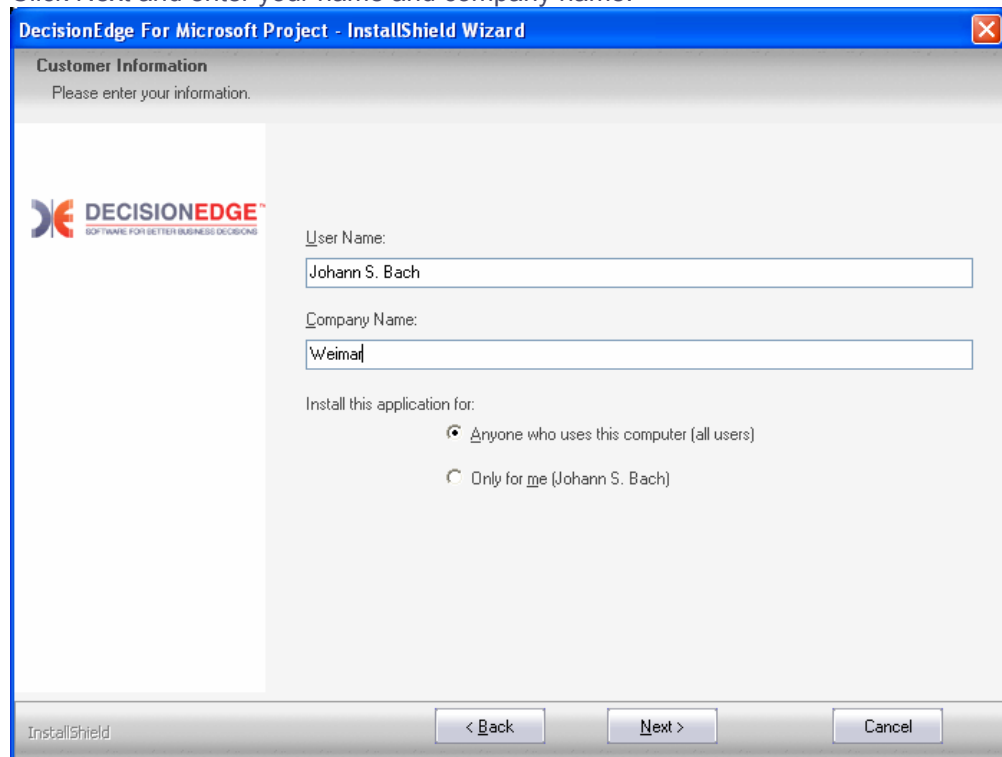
Click Next and enter your name and company name.

DecisionEdge For Microsoft Project - InstallShield Wizard

Customer Information
Please enter your information.

DECISIONEDGE
SOFTWARE FOR BETTER BUSINESS DECISIONS

User Name:
Johann S. Bach

Company Name:
Weimar

Install this application for:
Anyone who uses this computer (all users)
Only for me (Johann S. Bach)

InstallShield
< Back
Next >
Cancel